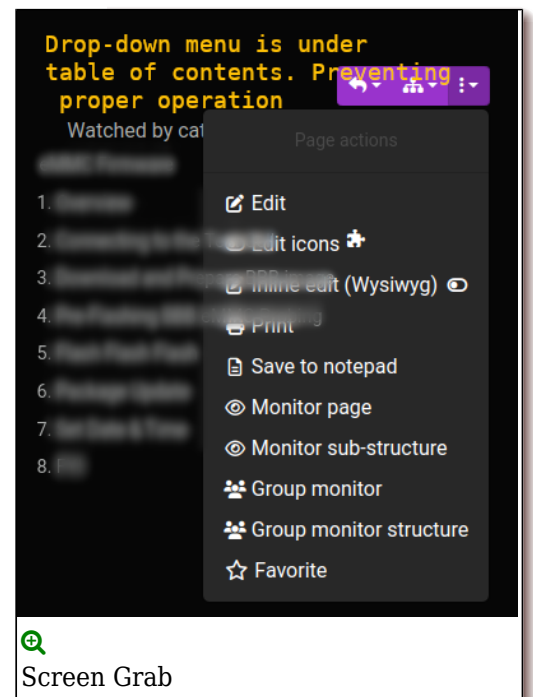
Drop-down menu is under table of contents. Preventing proper operation

Watched by cat

1. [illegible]
2. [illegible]
3. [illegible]
4. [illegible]
5. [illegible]
6. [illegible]
7. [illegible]
8. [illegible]

Page actions

Edit

Edit icons

Inline edit (Wysiwyg)

Print

Save to notepad

Monitor page

Monitor sub-structure

Group monitor

Group monitor structure

Favorite

Screen Grab